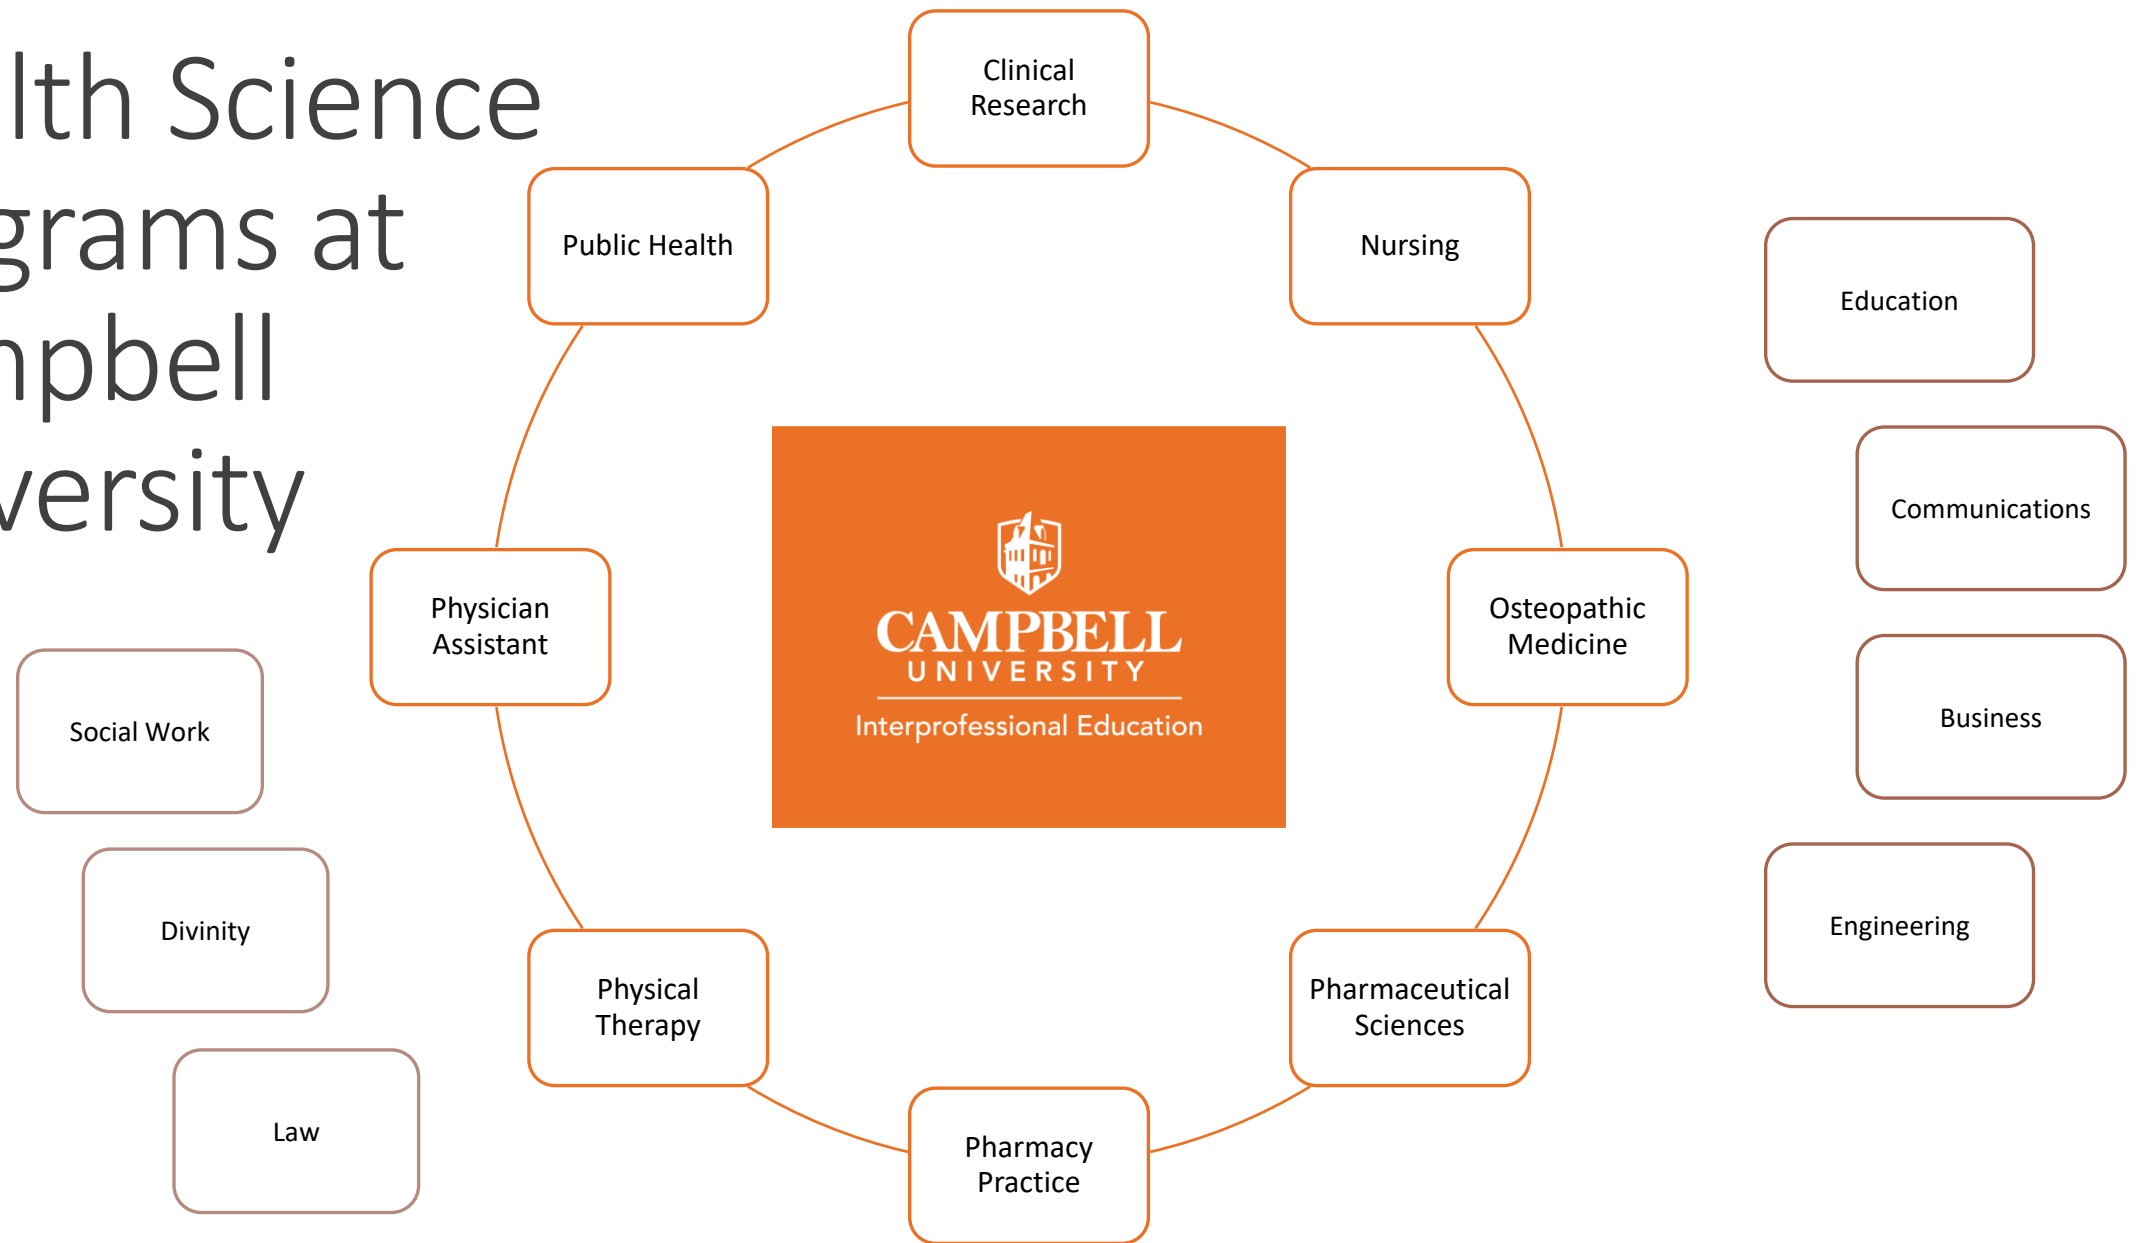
lth Science
grams at
npbell
versity

Clinical Research

Public Health

Nursing

Education

Communications

Physician Assistant

CAMPBELL UNIVERSITY
Interprofessional Education

Osteopathic Medicine

Business

Social Work

Engineering

Divinity

Physical Therapy

Pharmaceutical Sciences

Law

Pharmacy Practice